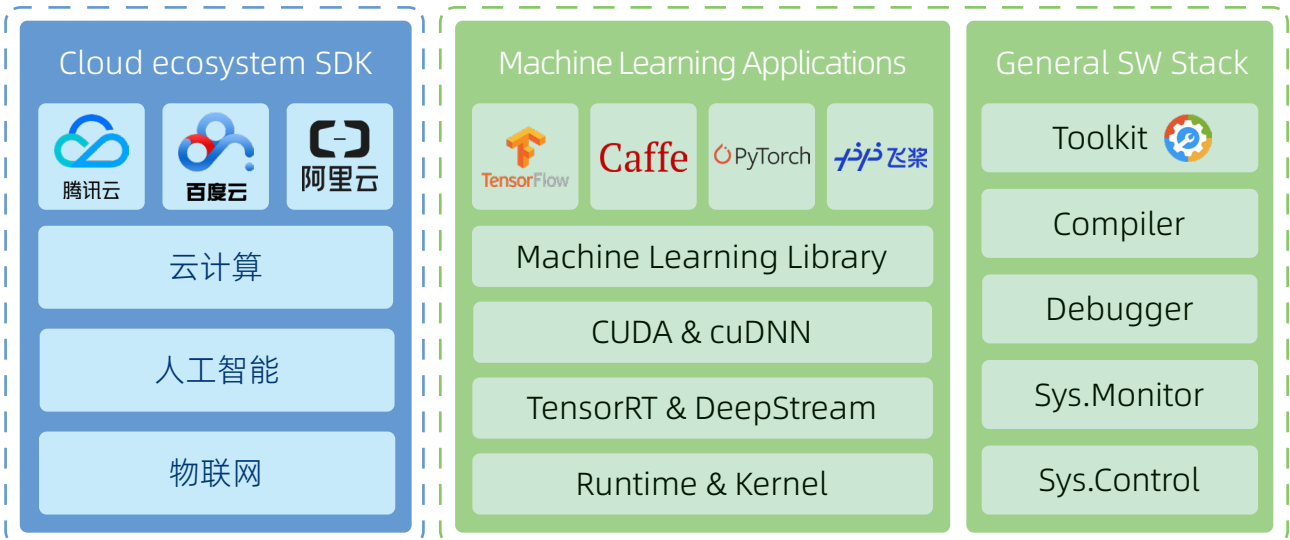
Cloud ecosystem SDK

腾讯云

百度云

[-] 阿里云

云计算

人工智能

物联网

Machine Learning Applications

TensorFlow

Caffe

PyTorch

飞桨

Machine Learning Library

CUDA & cuDNN

TensorRT & DeepStream

Runtime & Kernel

General SW Stack

Toolkit

Compiler

Debugger

Sys.Monitor

Sys.Control